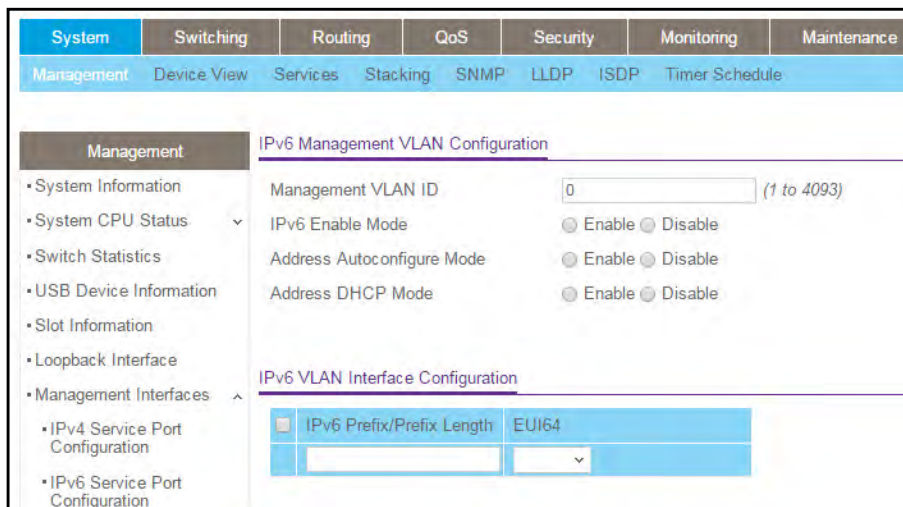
System Switching Routing QoS Security Monitoring Maintenance

Management Device View Services Stacking SNMP LLDP ISDP Timer Schedule

Management

• System Information

• System CPU Status

• Switch Statistics

• USB Device Information

• Slot Information

• Loopback Interface

• Management Interfaces

• IPv4 Service Port Configuration

• IPv6 Service Port Configuration

IPv6 Management VLAN Configuration

Management VLAN ID 0 (1 to 4093)

IPv6 Enable Mode Enable Disable

Address Autoconfigure Mode Enable Disable

Address DHCP Mode Enable Disable

IPv6 VLAN Interface Configuration

| | IPv6 Prefix/Prefix Length | EUI64 |
|---|---|---|
| | | |